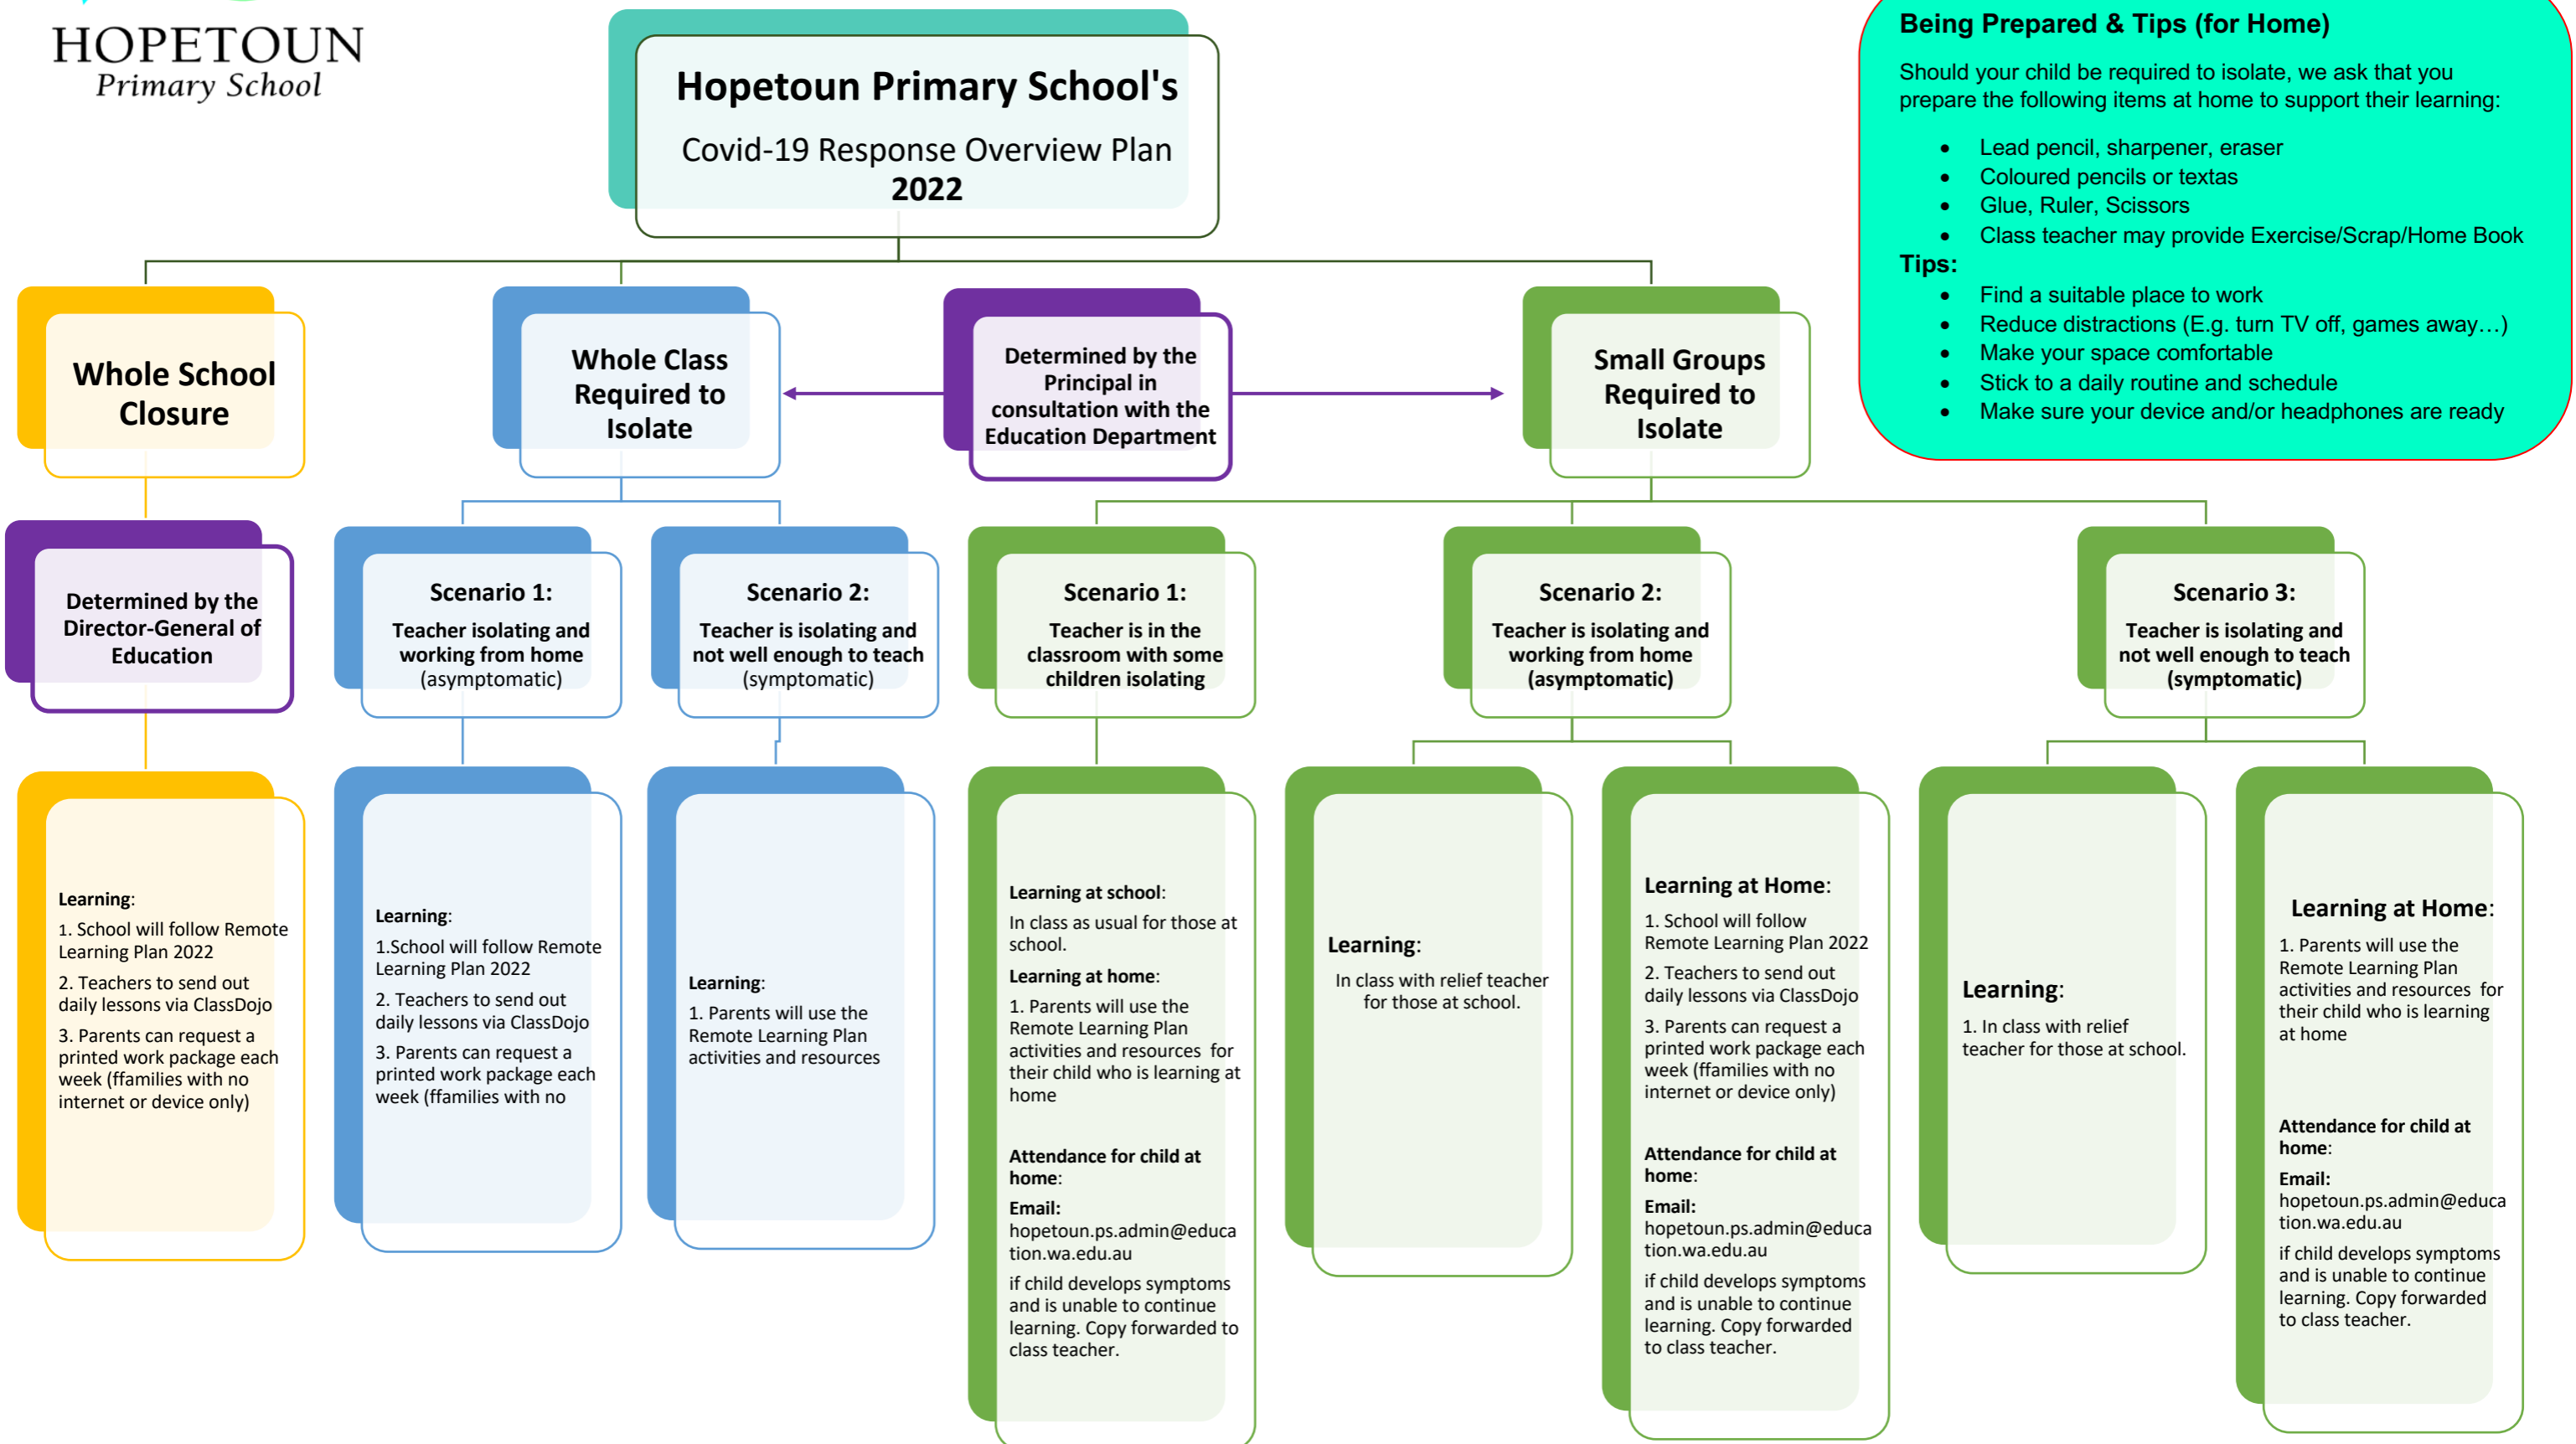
HOPETOUN
Primary School

Hopetoun Primary School's
Covid-19 Response Overview Plan
2022

Being Prepared & Tips (for Home)

Should your child be required to isolate, we ask that you prepare the following items at home to support their learning:

- Lead pencil, sharpener, eraser
- Coloured pencils or textas
- Glue, Ruler, Scissors
- Class teacher may provide Exercise/Scrap/Home Book

Tips:

- Find a suitable place to work
- Reduce distractions (E.g. turn TV off, games away…)
- Make your space comfortable
- Stick to a daily routine and schedule
- Make sure your device and/or headphones are ready

Whole School Closure

Whole Class Required to Isolate

Determined by the Principal in consultation with the Education Department

Small Groups Required to Isolate

Determined by the Director-General of Education

Learning:
1. School will follow Remote Learning Plan 2022
2. Teachers to send out daily lessons via ClassDojo
3. Parents can request a printed work package each week (ffamilies with no internet or device only)

Scenario 1:
Teacher isolating and working from home (asymptomatic)

Learning:
1.School will follow Remote Learning Plan 2022
2. Teachers to send out daily lessons via ClassDojo
3. Parents can request a printed work package each week (ffamilies with no

Scenario 2:
Teacher is isolating and not well enough to teach (symptomatic)

Learning:
1. Parents will use the Remote Learning Plan activities and resources

Scenario 1:
Teacher is in the classroom with some children isolating

Learning at school:
In class as usual for those at school.
Learning at home:
1. Parents will use the Remote Learning Plan activities and resources for their child who is learning at home

Attendance for child at home:
Email:
hopetoun.ps.admin@education.wa.edu.au
if child develops symptoms and is unable to continue learning. Copy forwarded to class teacher.

Scenario 2:
Teacher is isolating and working from home (asymptomatic)

Learning:
In class with relief teacher for those at school.

Learning at Home:
1. School will follow Remote Learning Plan 2022
2. Teachers to send out daily lessons via ClassDojo
3. Parents can request a printed work package each week (ffamilies with no internet or device only)

Attendance for child at home:
Email:
hopetoun.ps.admin@education.wa.edu.au
if child develops symptoms and is unable to continue learning. Copy forwarded to class teacher.

Scenario 3:
Teacher is isolating and not well enough to teach (symptomatic)

Learning:
1. In class with relief teacher for those at school.

Learning at Home:
1. Parents will use the Remote Learning Plan activities and resources for their child who is learning at home

Attendance for child at home:
Email:
hopetoun.ps.admin@education.wa.edu.au
if child develops symptoms and is unable to continue learning. Copy forwarded to class teacher.